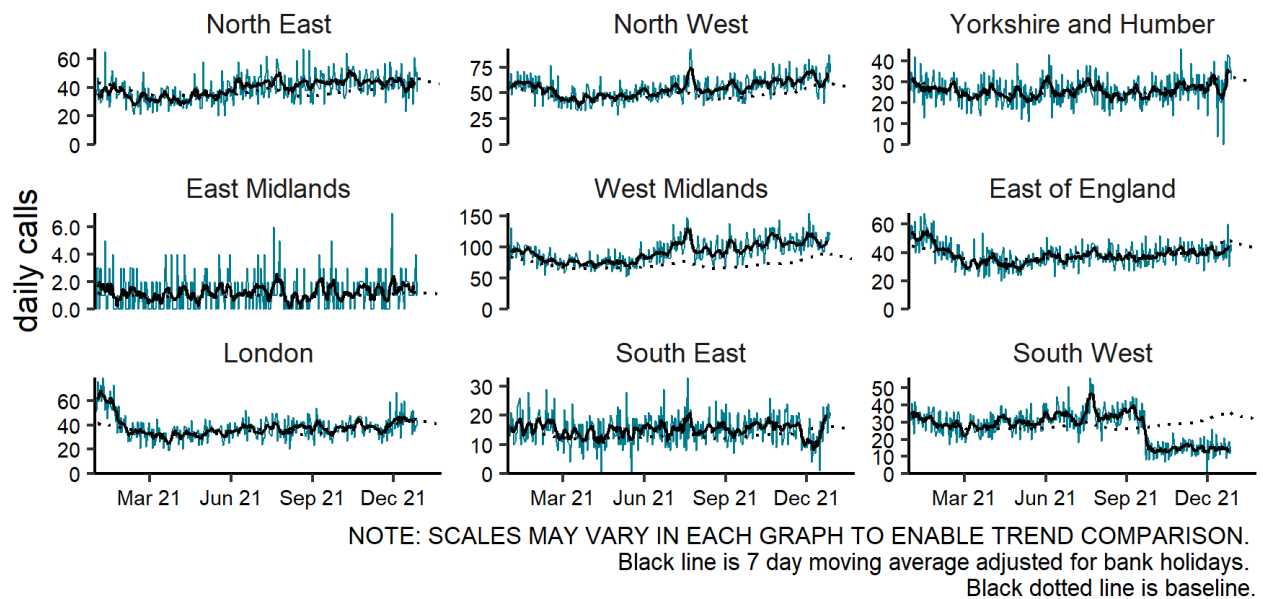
daily calls

North East
60
40
20
0

North West
75
50
25
0

Yorkshire and Humber
40
30
20
10
0

East Midlands
6.0
4.0
2.0
0.0

West Midlands
150
100
50
0

East of England
60
40
20
0

London
60
40
20
0
Mar 21 Jun 21 Sep 21 Dec 21

South East
30
20
10
0
Mar 21 Jun 21 Sep 21 Dec 21

South West
50
40
30
20
10
0
Mar 21 Jun 21 Sep 21 Dec 21

NOTE: SCALES MAY VARY IN EACH GRAPH TO ENABLE TREND COMPARISON.
Black line is 7 day moving average adjusted for bank holidays.
Black dotted line is baseline.